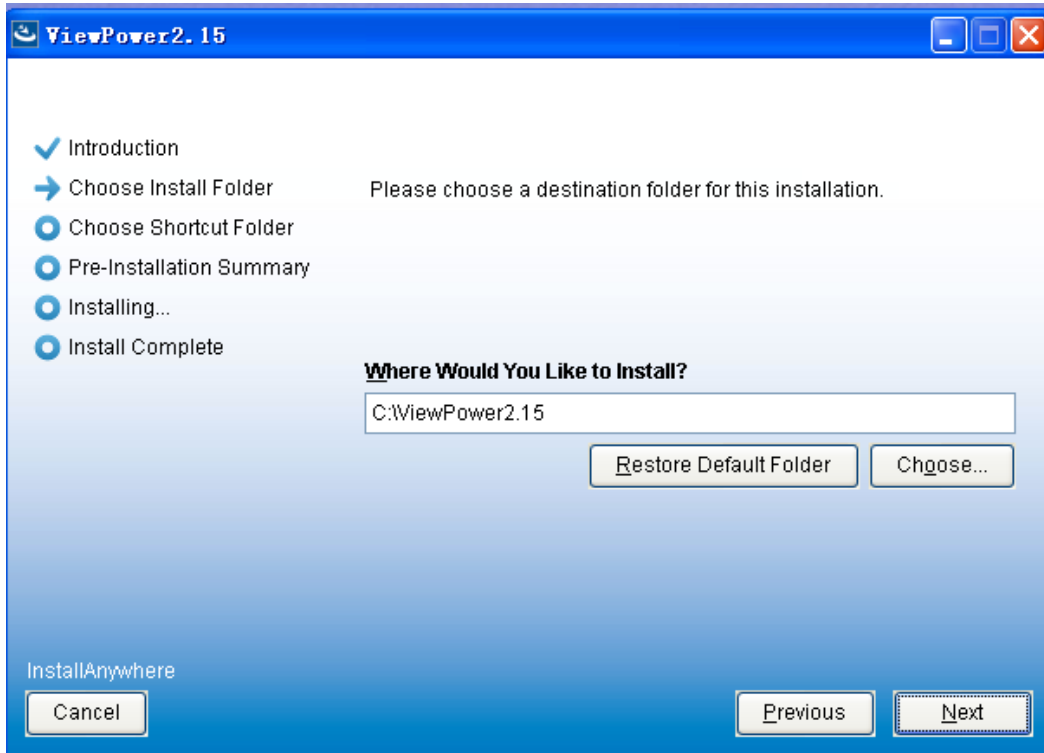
ViewPower2.15

Introduction
Choose Install Folder
Choose Shortcut Folder
Pre-Installation Summary
Installing...
Install Complete

Please choose a destination folder for this installation.

Where Would You Like to Install?

C:\ViewPower2.15

Restore Default Folder

Choose...

InstallAnywhere

Cancel

Previous

Next